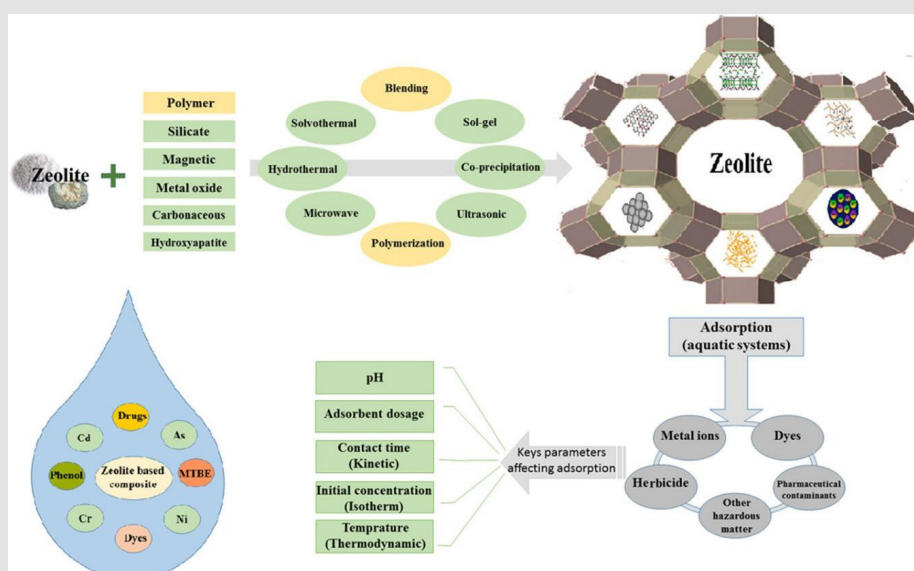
Zeolite +

Polymer
Silicate
Magnetic
Metal oxide
Carbonaceous
Hydroxyapatite

Blending
Solvothermal
Sol-gel
Hydrothermal
Co-precipitation
Microwave
Ultrasonic
Polymerization

Zeolite

Adsorption (aquatic systems)

Metal ions
Dyes
Herbicide
Other hazardous matter
Pharmaceutical contaminants

Keys parameters affecting adsorption

pH
Adsorbent dosage
Contact time (Kinetic)
Initial concentration (Isotherm)
Temprature (Thermodynamic)

Drugs
Cd
As
Phenol
Zeolite based composite
MTBE
Cr
Ni
Dyes